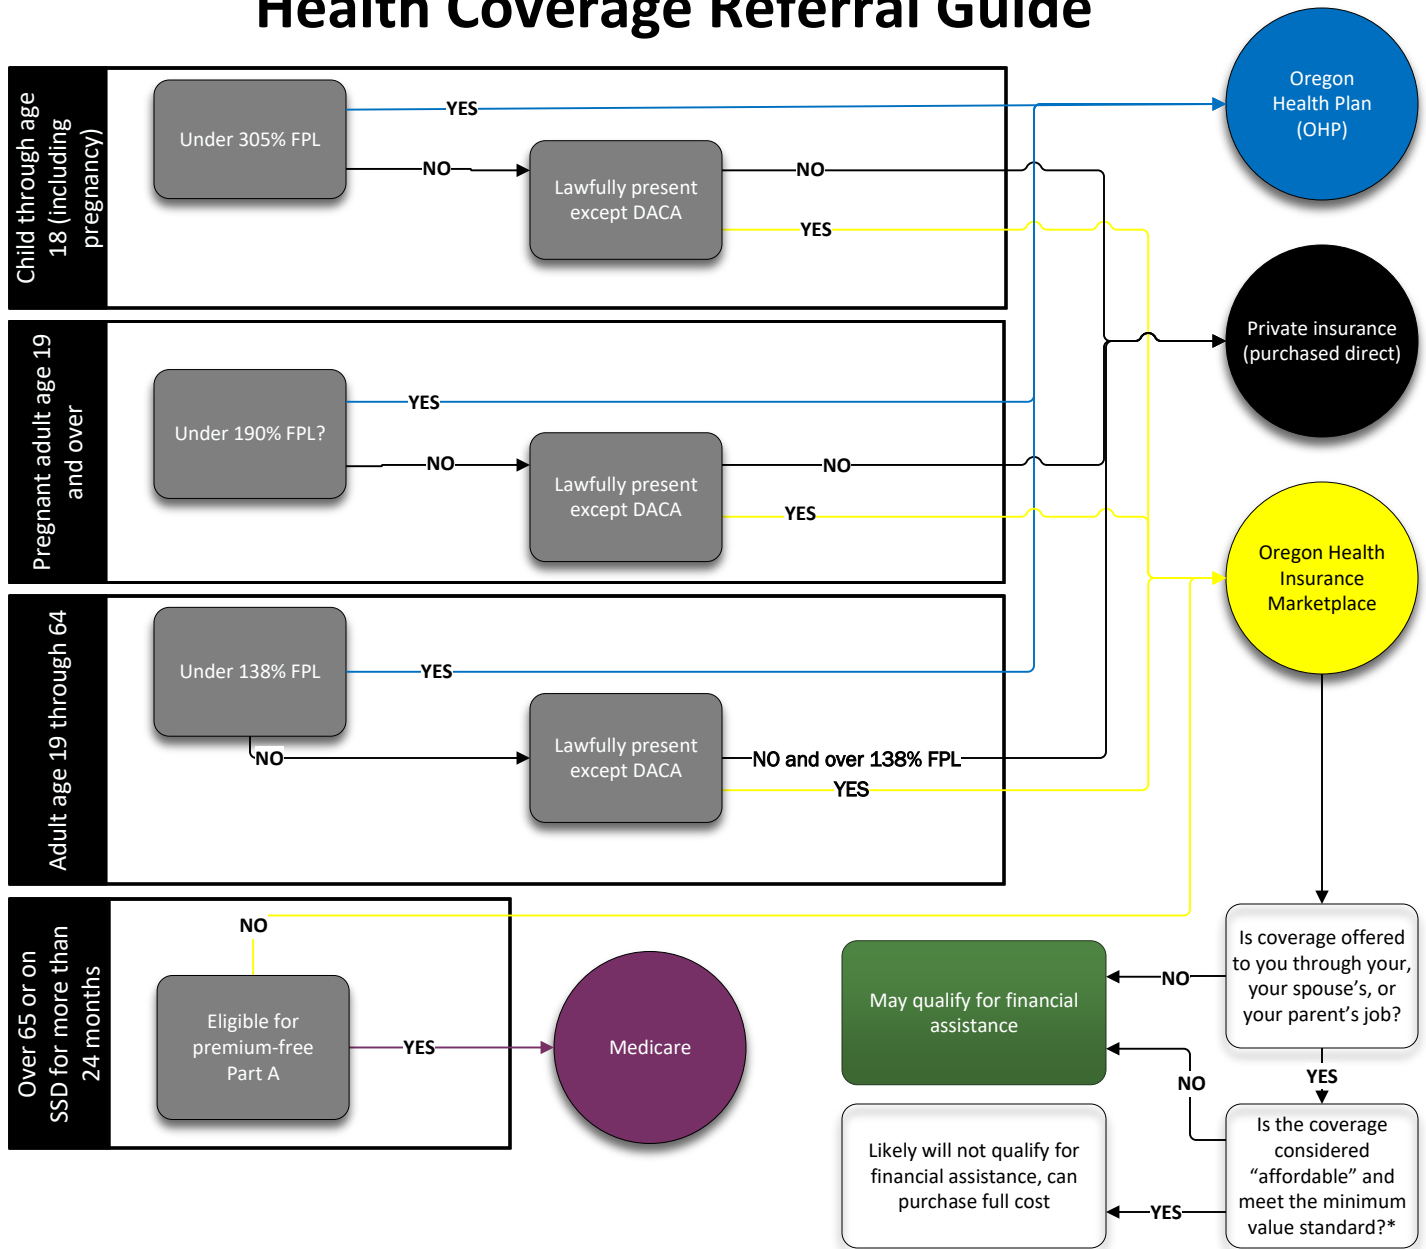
Health Coverage Referral Guide

Child through age 18 (including pregnancy)

Under 305% FPL

YES

NO

Lawfully present except DACA

NO

YES

Pregnant adult age 19 and over

Under 190% FPL?

YES

NO

Lawfully present except DACA

NO

YES

Adult age 19 through 64

Under 138% FPL

YES

NO

Lawfully present except DACA

NO and over 138% FPL

YES

Over 65 or on SSD for more than 24 months

NO

Eligible for premium-free Part A

YES

Medicare

Oregon Health Plan (OHP)

Private insurance (purchased direct)

Oregon Health Insurance Marketplace

Is coverage offered to you through your, your spouse's, or your parent's job?

NO

May qualify for financial assistance

YES

NO

Is the coverage considered "affordable" and meet the minimum value standard?*

YES

Likely will not qualify for financial assistance, can purchase full cost